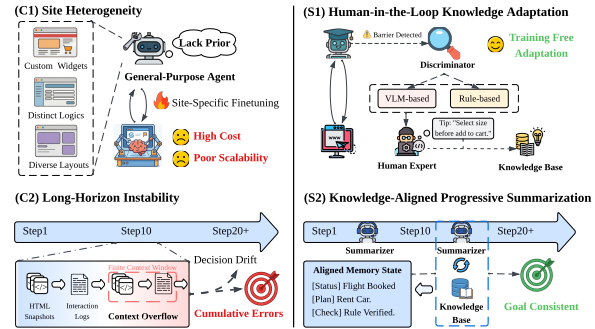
(C1) Site Heterogeneity

Custom Widgets

Distinct Logics

Diverse Layouts

Lack Prior

General-Purpose Agent

Site-Specific Finetuning

High Cost

Poor Scalability

(S1) Human-in-the-Loop Knowledge Adaptation

Barrier Detected

Discriminator

Training Free Adaptation

VLM-based

Rule-based

Tip: "Select size before add to cart."

Human Expert

Knowledge Base

(C2) Long-Horizon Instability

Step1

Step10

Step20+

Decision Drift

Finite Context Window

HTML Snapshots

Interaction Logs

Context Overflow

Cumulative Errors

(S2) Knowledge-Aligned Progressive Summarization

Step1

Step10

Step20+

Summarizer

Summarizer

Aligned Memory State

[Status] Flight Booked

[Plan] Rent Car.

[Check] Rule Verified.

Knowledge Base

Goal Consistent